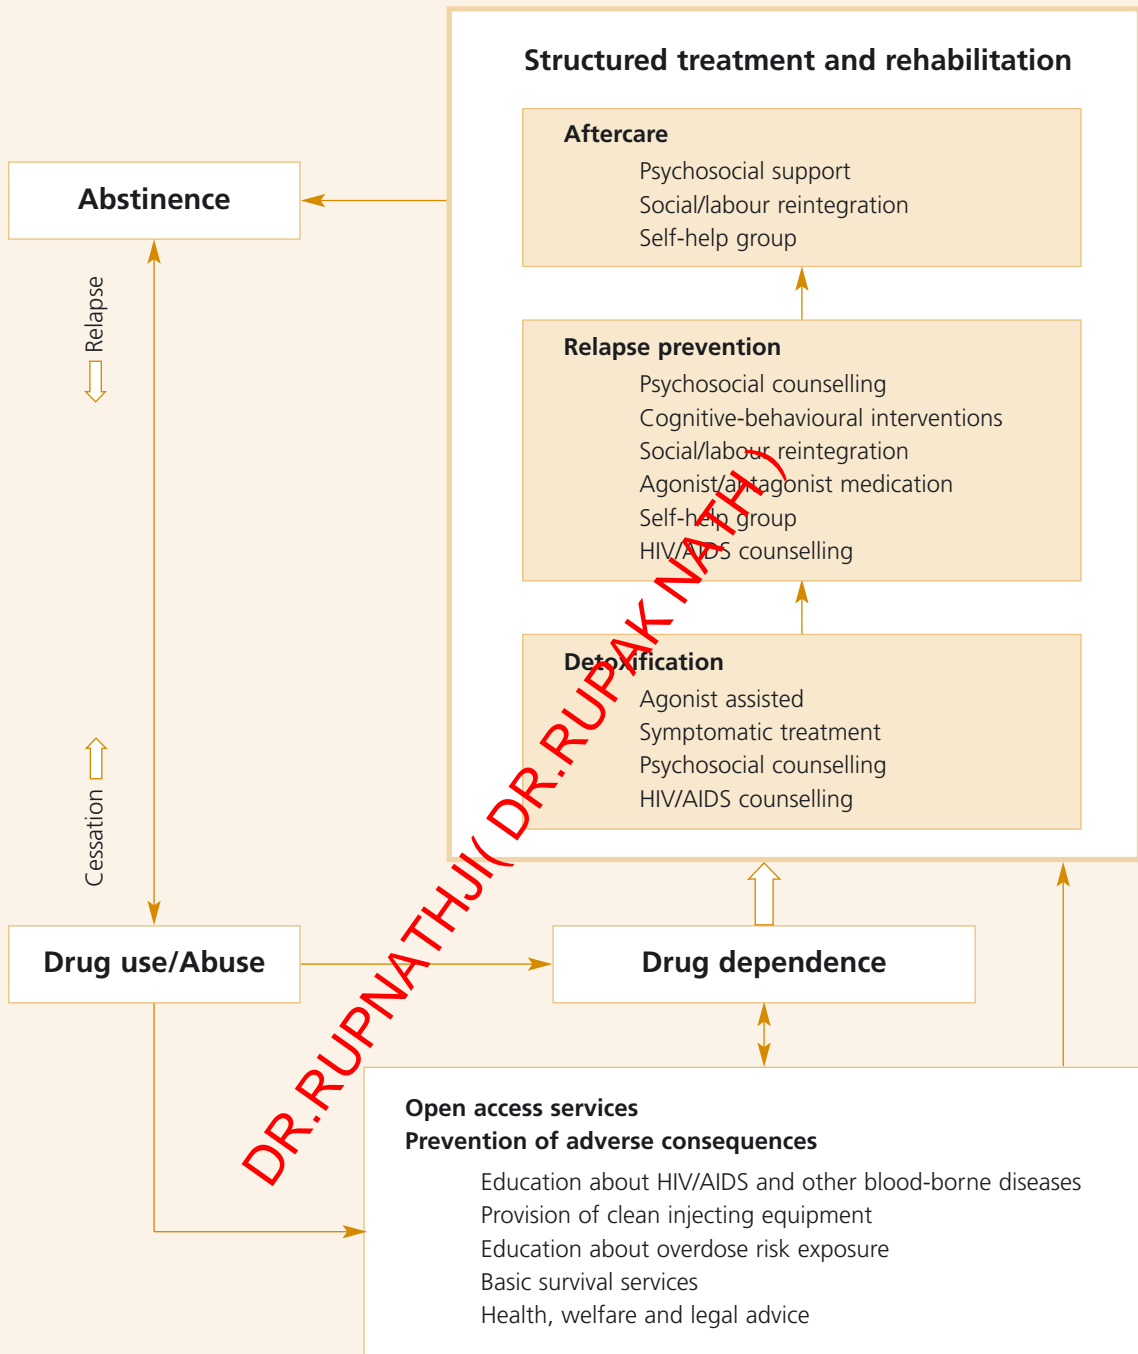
Structured treatment and rehabilitation

Aftercare
Psychosocial support
Social/labour reintegration
Self-help group

Abstinence

Relapse

Relapse prevention
Psychosocial counselling
Cognitive-behavioural interventions
Social/labour reintegration
Agonist/antagonist medication
Self-help group
HIV/AIDS counselling

Detoxification
Agonist assisted
Symptomatic treatment
Psychosocial counselling
HIV/AIDS counselling

Cessation

Drug use/Abuse

Drug dependence

Open access services
Prevention of adverse consequences
Education about HIV/AIDS and other blood-borne diseases
Provision of clean injecting equipment
Education about overdose risk exposure
Basic survival services
Health, welfare and legal advice

DR.RUPNATHJI( DR.RUPAK NATH )